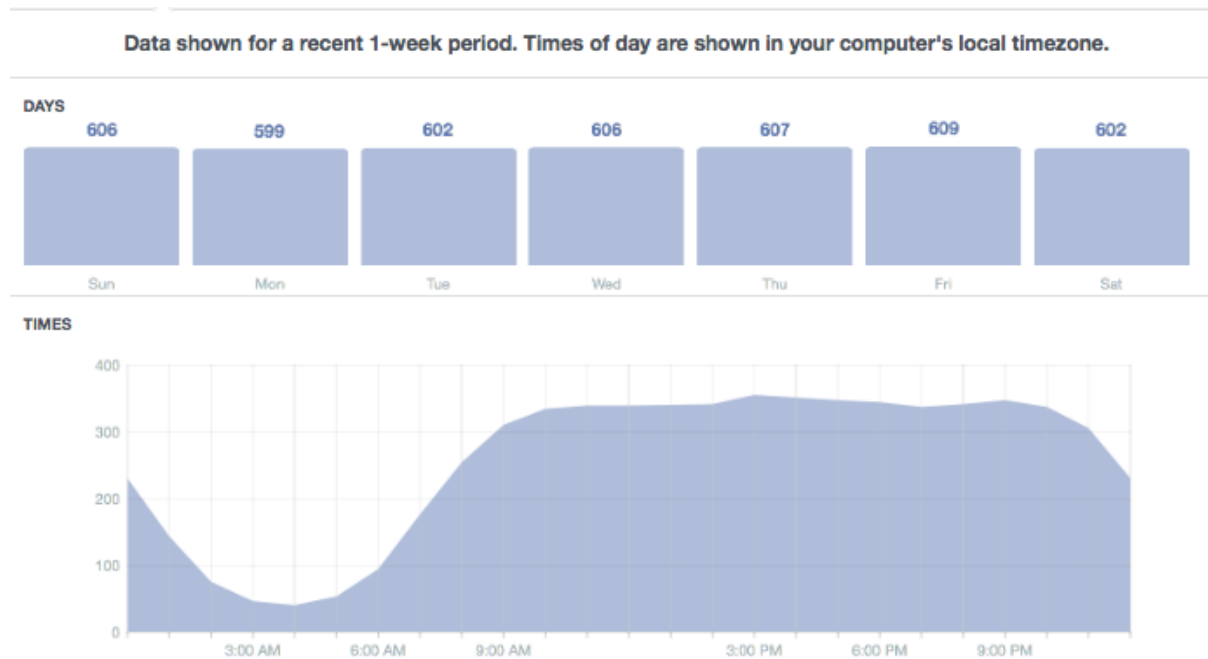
Data shown for a recent 1-week period. Times of day are shown in your computer's local timezone.

DAYS

| 606 | 599 | 602 | 606 | 607 | 609 | 602 |
|---|---|---|---|---|---|---|
| Sun | Mon | Tue | Wed | Thu | Fri | Sat |

TIMES

400
300
200
100
0

3:00 AM 6:00 AM 9:00 AM 3:00 PM 6:00 PM 9:00 PM